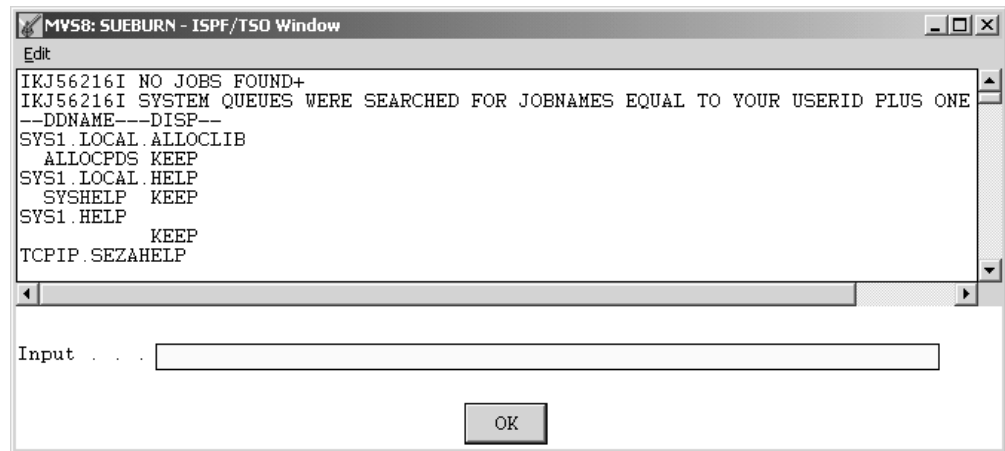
MVS8: SUEBURN - ISPF/TSO Window

Edit

IKJ56216I NO JOBS FOUND+
IKJ56216I SYSTEM QUEUES WERE SEARCHED FOR JOBNAMES EQUAL TO YOUR USERID PLUS ONE
--DDNAME---DISP--
SYS1.LOCAL.ALLOCLIB
ALLOCPDS KEEP
SYS1.LOCAL.HELP
SYSHELP KEEP
SYS1.HELP
KEEP
TCPIP.SEZAHELP

Input . . .

OK